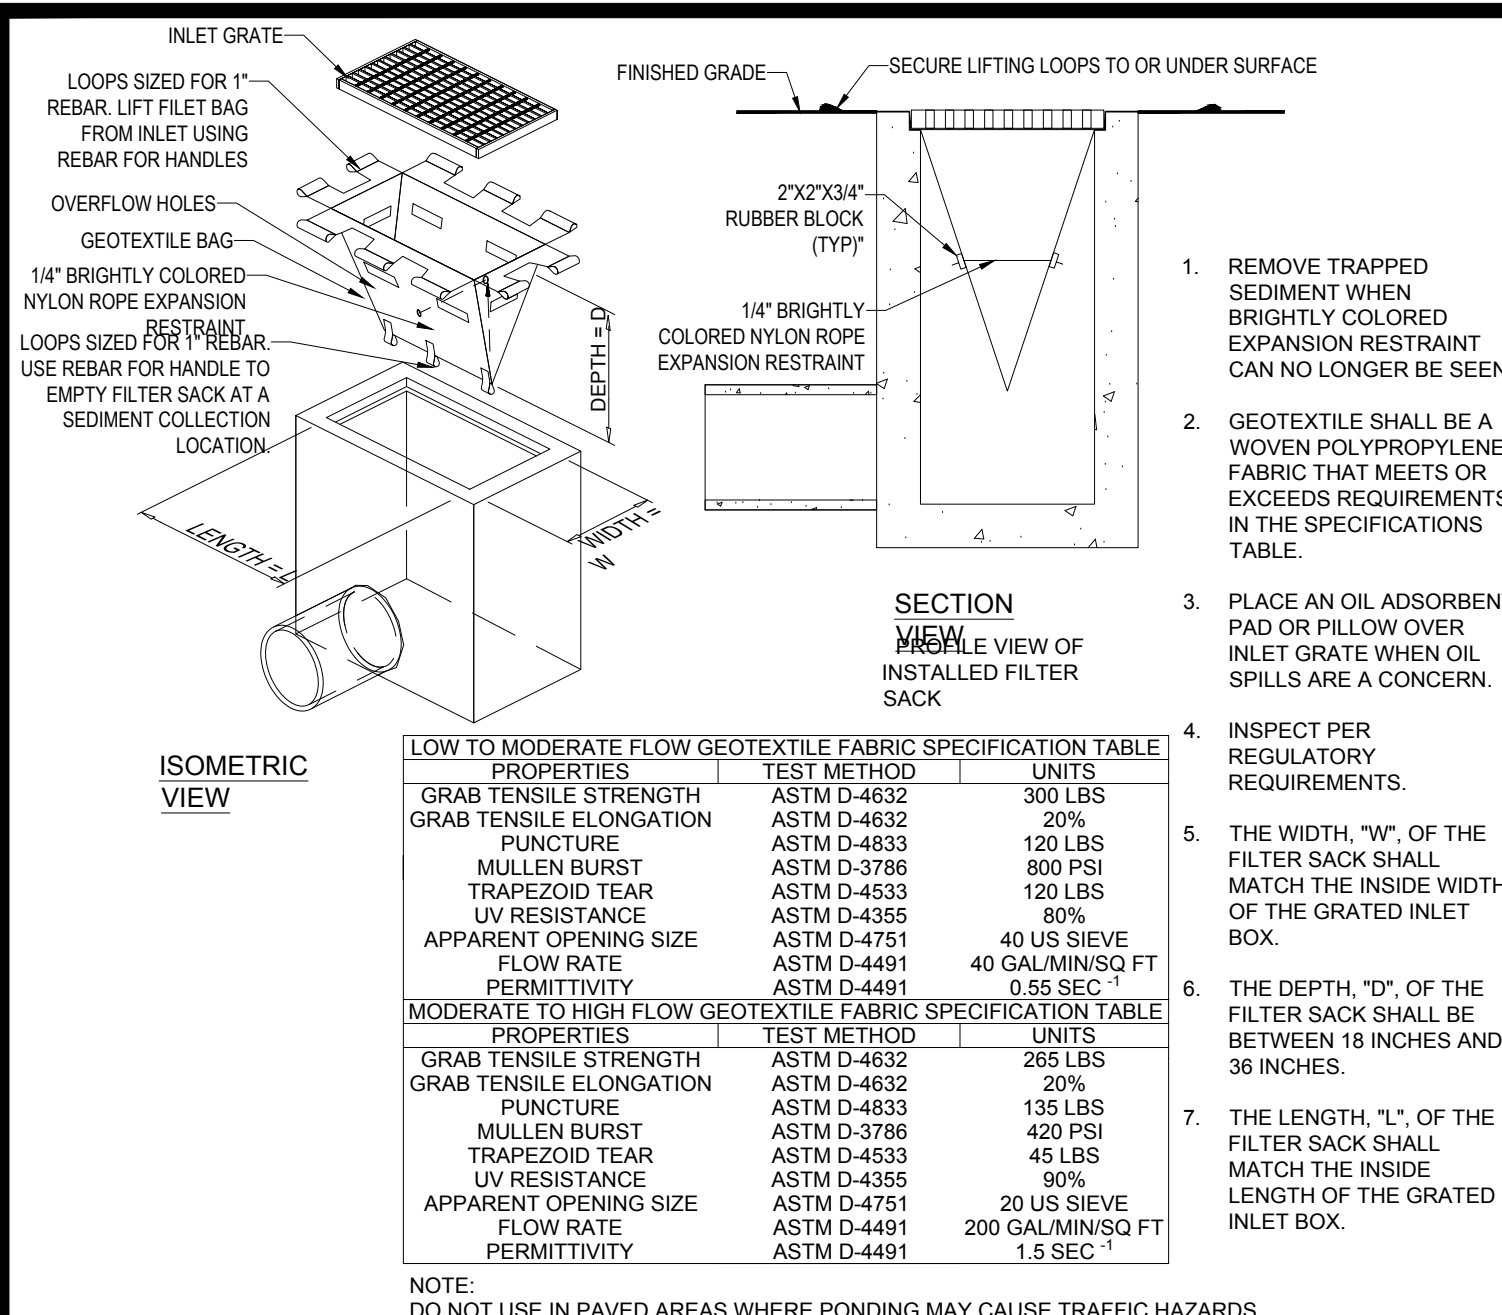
INLET GRATE

LOOPS SIZED FOR 1" REBAR. LIFT FILET BAG FROM INLET USING REBAR FOR HANDLES

OVERFLOW HOLES

GEOTEXTILE BAG

1/4" BRIGHTLY COLORED NYLON ROPE EXPANSION RESTRAINT

LOOPS SIZED FOR 1" REBAR. USE REBAR FOR HANDLE TO EMPTY FILTER SACK AT A SEDIMENT COLLECTION LOCATION.

DEPTH = D

LENGTH = L

WIDTH = W

ISOMETRIC VIEW

FINISHED GRADE

SECURE LIFTING LOOPS TO OR UNDER SURFACE

2"X2"X3/4" RUBBER BLOCK (TYP)"

1/4" BRIGHTLY COLORED NYLON ROPE EXPANSION RESTRAINT

SECTION VIEW

PROFILE VIEW OF INSTALLED FILTER SACK

1. REMOVE TRAPPED SEDIMENT WHEN BRIGHTLY COLORED EXPANSION RESTRAINT CAN NO LONGER BE SEEN

2. GEOTEXTILE SHALL BE A WOVEN POLYPROPYLENE FABRIC THAT MEETS OR EXCEEDS REQUIREMENTS IN THE SPECIFICATIONS TABLE.

3. PLACE AN OIL ADSORBENT PAD OR PILLOW OVER INLET GRATE WHEN OIL SPILLS ARE A CONCERN.

4. INSPECT PER REGULATORY REQUIREMENTS.

5. THE WIDTH, "W", OF THE FILTER SACK SHALL MATCH THE INSIDE WIDTH OF THE GRATED INLET BOX.

6. THE DEPTH, "D", OF THE FILTER SACK SHALL BE BETWEEN 18 INCHES AND 36 INCHES.

7. THE LENGTH, "L", OF THE FILTER SACK SHALL MATCH THE INSIDE LENGTH OF THE GRATED INLET BOX.

| LOW TO MODERATE FLOW GEOTEXTILE FABRIC SPECIFICATION TABLE | | |
|---|---|---|
| PROPERTIES | TEST METHOD | UNITS |
| GRAB TENSILE STRENGTH | ASTM D-4632 | 300 LBS |
| GRAB TENSILE ELONGATION | ASTM D-4632 | 20% |
| PUNCTURE | ASTM D-4833 | 120 LBS |
| MULLEN BURST | ASTM D-3786 | 800 PSI |
| TRAPEZOID TEAR | ASTM D-4533 | 120 LBS |
| UV RESISTANCE | ASTM D-4355 | 80% |
| APPARENT OPENING SIZE | ASTM D-4751 | 40 US SIEVE |
| FLOW RATE | ASTM D-4491 | 40 GAL/MIN/SQ FT |
| PERMITTIVITY | ASTM D-4491 | 0.55 SEC $^{-1}$ |
| MODERATE TO HIGH FLOW GEOTEXTILE FABRIC SPECIFICATION TABLE | | |
| PROPERTIES | TEST METHOD | UNITS |
| GRAB TENSILE STRENGTH | ASTM D-4632 | 265 LBS |
| GRAB TENSILE ELONGATION | ASTM D-4632 | 20% |
| PUNCTURE | ASTM D-4833 | 135 LBS |
| MULLEN BURST | ASTM D-3786 | 420 PSI |
| TRAPEZOID TEAR | ASTM D-4533 | 45 LBS |
| UV RESISTANCE | ASTM D-4355 | 90% |
| APPARENT OPENING SIZE | ASTM D-4751 | 20 US SIEVE |
| FLOW RATE | ASTM D-4491 | 200 GAL/MIN/SQ FT |
| PERMITTIVITY | ASTM D-4491 | 1.5 SEC $^{-1}$ |

NOTE:
DO NOT USE IN PAVED AREAS WHERE PONDING MAY CAUSE TRAFFIC HAZARDS